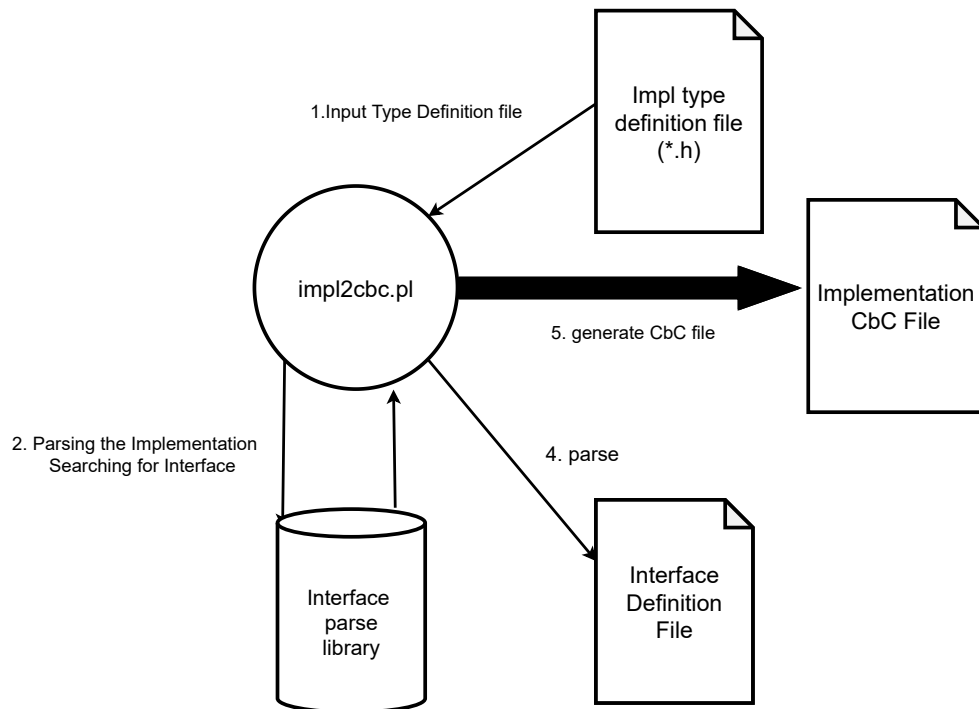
1.Input Type Definition file

Impl type definition file (*.h)

impl2cbc.pl

Implementation CbC File

5. generate CbC file

2. Parsing the Implementation Searching for Interface

4. parse

Interface parse library

Interface Definition File